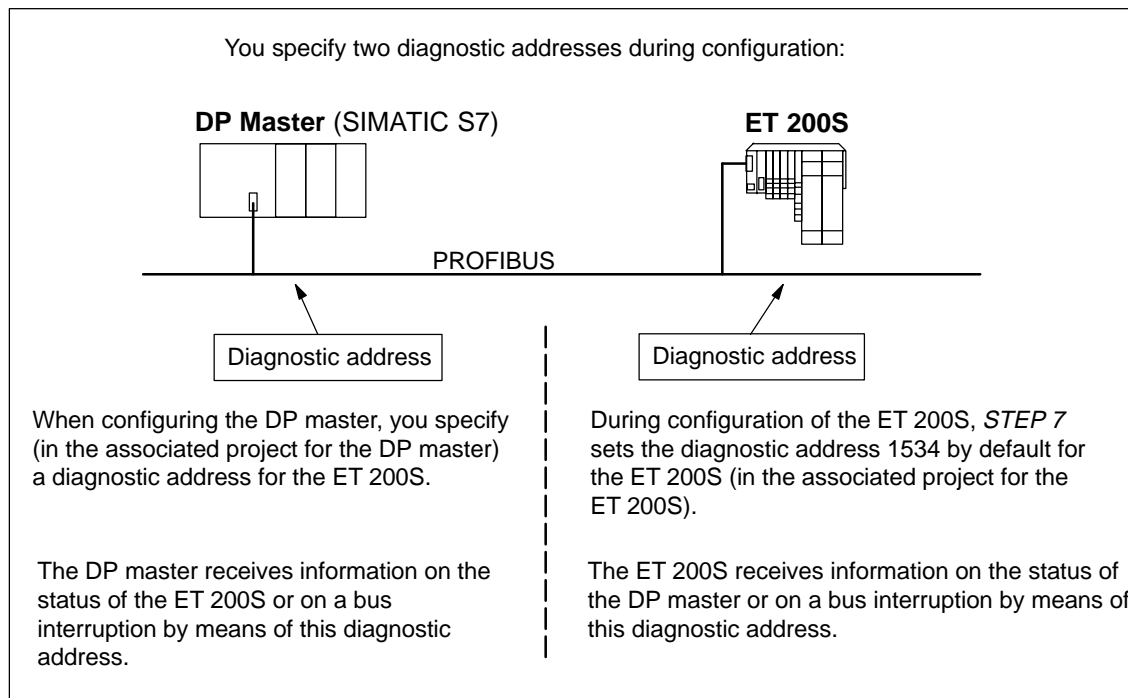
You specify two diagnostic addresses during configuration:

**DP Master** (SIMATIC S7)

**ET 200S**

PROFIBUS

Diagnostic address

Diagnostic address

When configuring the DP master, you specify (in the associated project for the DP master) a diagnostic address for the ET 200S.

The DP master receives information on the status of the ET 200S or on a bus interruption by means of this diagnostic address.

During configuration of the ET 200S, *STEP 7* sets the diagnostic address 1534 by default for the ET 200S (in the associated project for the ET 200S).

The ET 200S receives information on the status of the DP master or on a bus interruption by means of this diagnostic address.